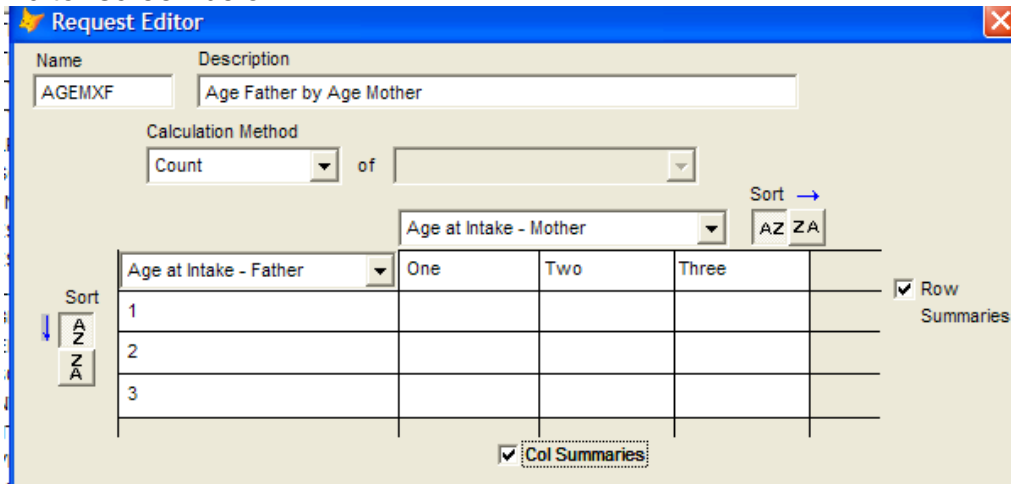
Request Editor

Name
AGEMXF

Description
Age Father by Age Mother

Calculation Method
Count
of

Sort →
AZ ZA

Age at Intake - Mother

| Age at Intake - Father | One | Two | Three |
|---|---|---|---|
| 1 | | | |
| 2 | | | |
| 3 | | | |

Sort
↓ A Z
Z A

☑ Row Summaries

☑ Col Summaries